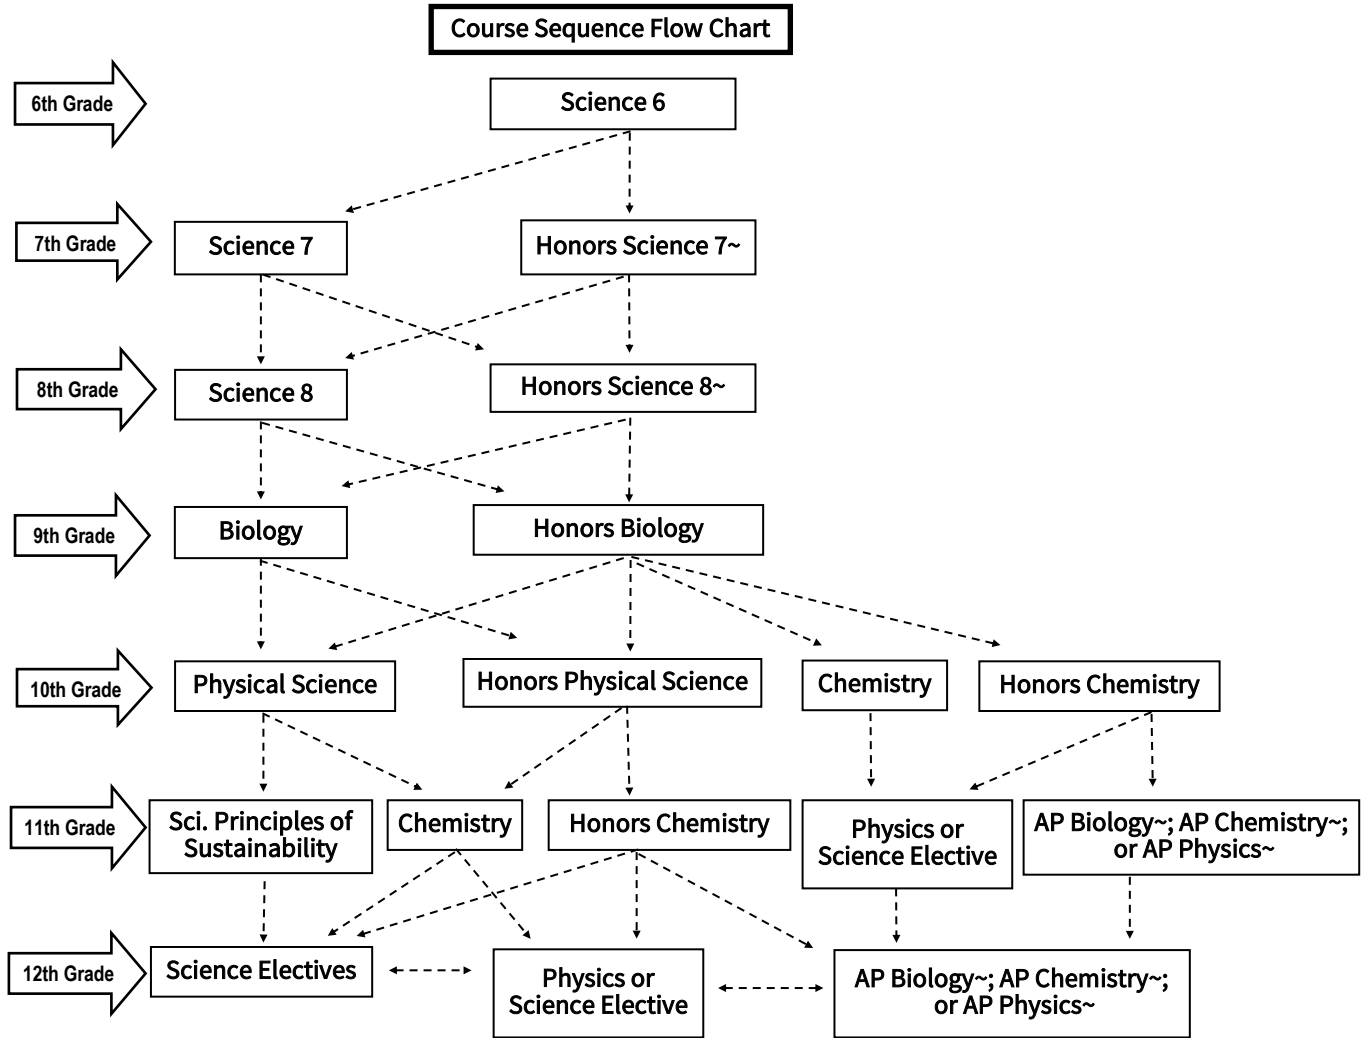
Course Sequence Flow Chart

6th Grade
Science 6

7th Grade
Science 7
Honors Science 7~

8th Grade
Science 8
Honors Science 8~

9th Grade
Biology
Honors Biology

10th Grade
Physical Science
Honors Physical Science
Chemistry
Honors Chemistry

11th Grade
Sci. Principles of Sustainability
Chemistry
Honors Chemistry
Physics or Science Elective
AP Biology~; AP Chemistry~; or AP Physics~

12th Grade
Science Electives
Physics or Science Elective
AP Biology~; AP Chemistry~; or AP Physics~